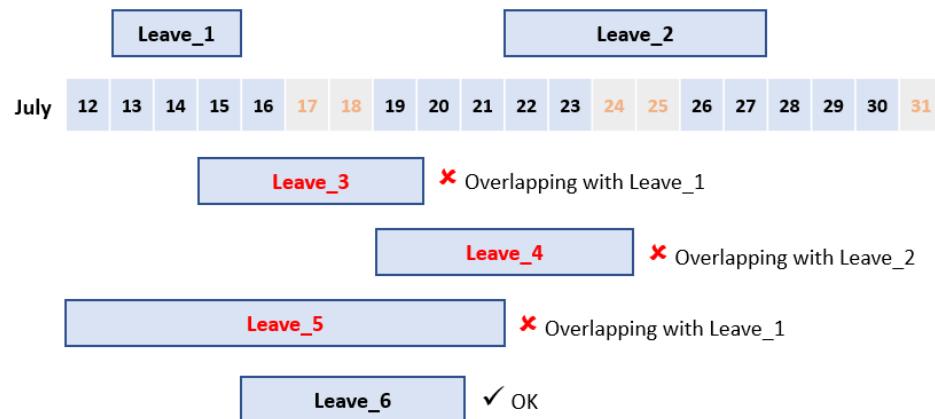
Leave_1

Leave_2

| July | 12 | 13 | 14 | 15 | 16 | 17 | 18 | 19 | 20 | 21 | 22 | 23 | 24 | 25 | 26 | 27 | 28 | 29 | 30 | 31 |
|---|---|---|---|---|---|---|---|---|---|---|---|---|---|---|---|---|---|---|---|---|

Leave_3 ✘ Overlapping with Leave_1

Leave_4 ✘ Overlapping with Leave_2

Leave_5 ✘ Overlapping with Leave_1

Leave_6 ✓ OK